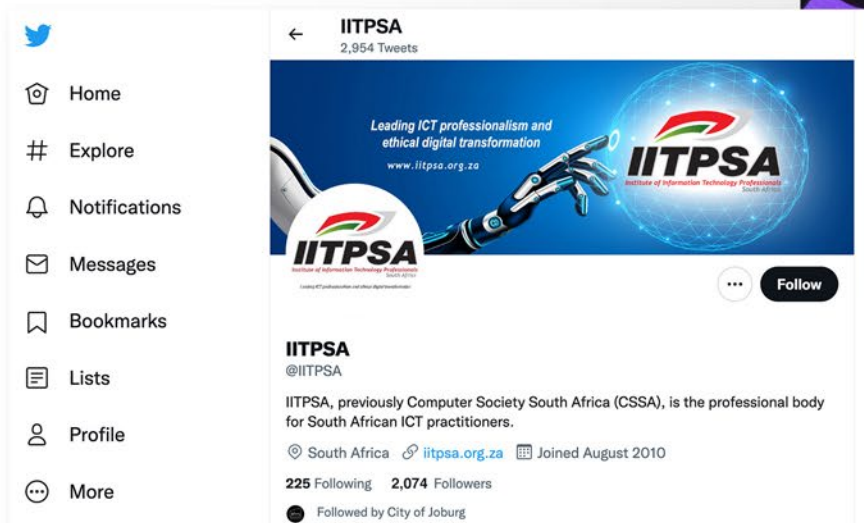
Home

Explore

Notifications

Messages

Bookmarks

Lists

Profile

More

IITPSA
2,954 Tweets

Leading ICT professionalism and ethical digital transformation
www.iitpsa.org.za

IITPSA
Institute of Information Technology Professionals
South Africa

IITPSA
Institute of Information Technology Professionals
South Africa
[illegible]

Follow

IITPSA
@IITPSA

IITPSA, previously Computer Society South Africa (CSSA), is the professional body for South African ICT practitioners.

South Africa iitpsa.org.za Joined August 2010

225 Following 2,074 Followers

Followed by City of Joburg